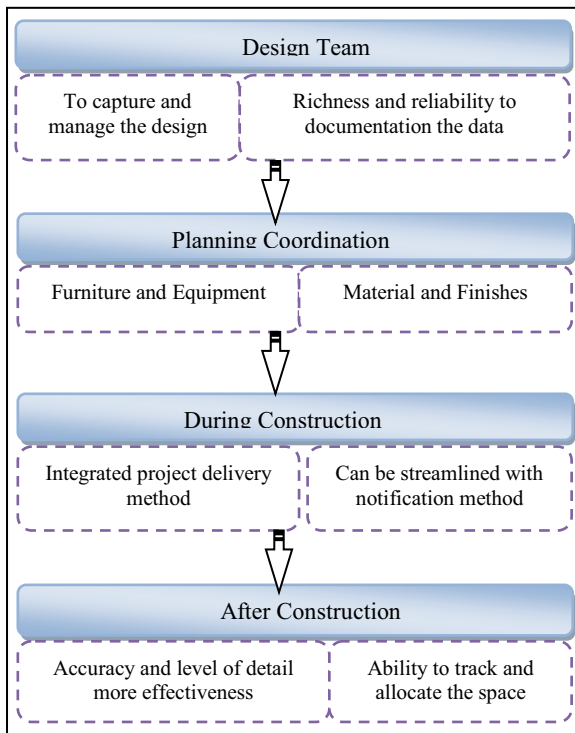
Design Team

To capture and manage the design

Richness and reliability to documentation the data

Planning Coordination

Furniture and Equipment

Material and Finishes

During Construction

Integrated project delivery method

Can be streamlined with notification method

After Construction

Accuracy and level of detail more effectiveness

Ability to track and allocate the space